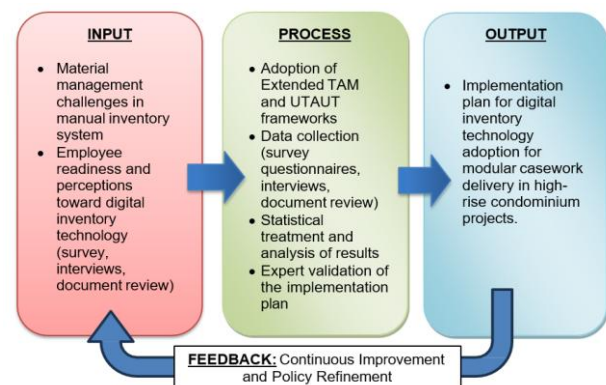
INPUT

- Material management challenges in manual inventory system
- Employee readiness and perceptions toward digital inventory technology (survey, interviews, document review)

PROCESS

- Adoption of Extended TAM and UTAUT frameworks
- Data collection (survey questionnaires, interviews, document review)
- Statistical treatment and analysis of results
- Expert validation of the implementation plan

OUTPUT

- Implementation plan for digital inventory technology adoption for modular casework delivery in high-rise condominium projects.

FEEDBACK: Continuous Improvement and Policy Refinement